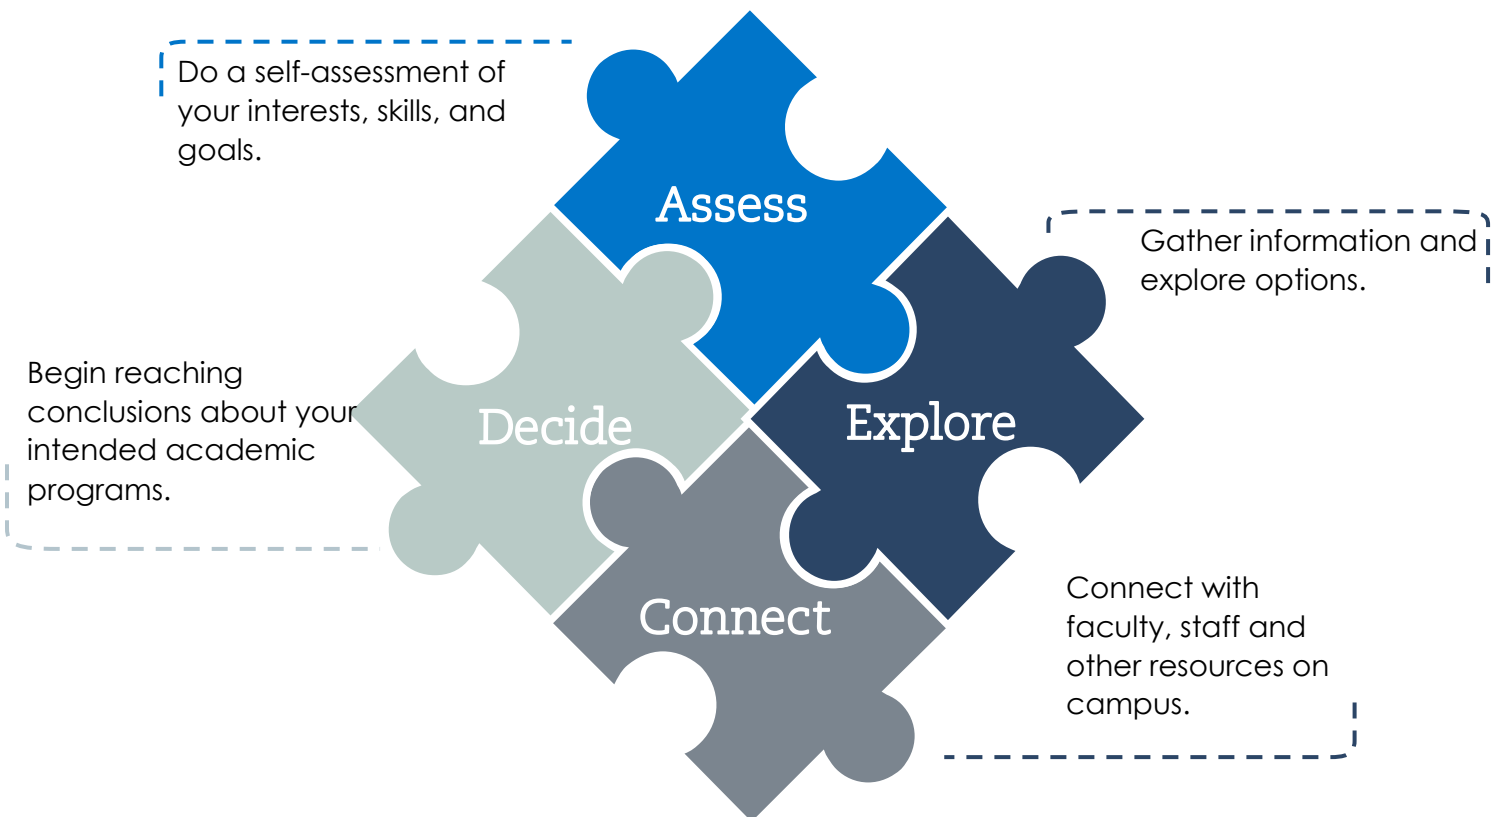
Do a self-assessment of your interests, skills, and goals.

Assess

Gather information and explore options.

Begin reaching conclusions about your intended academic programs.

Decide

Explore

Connect

Connect with faculty, staff and other resources on campus.